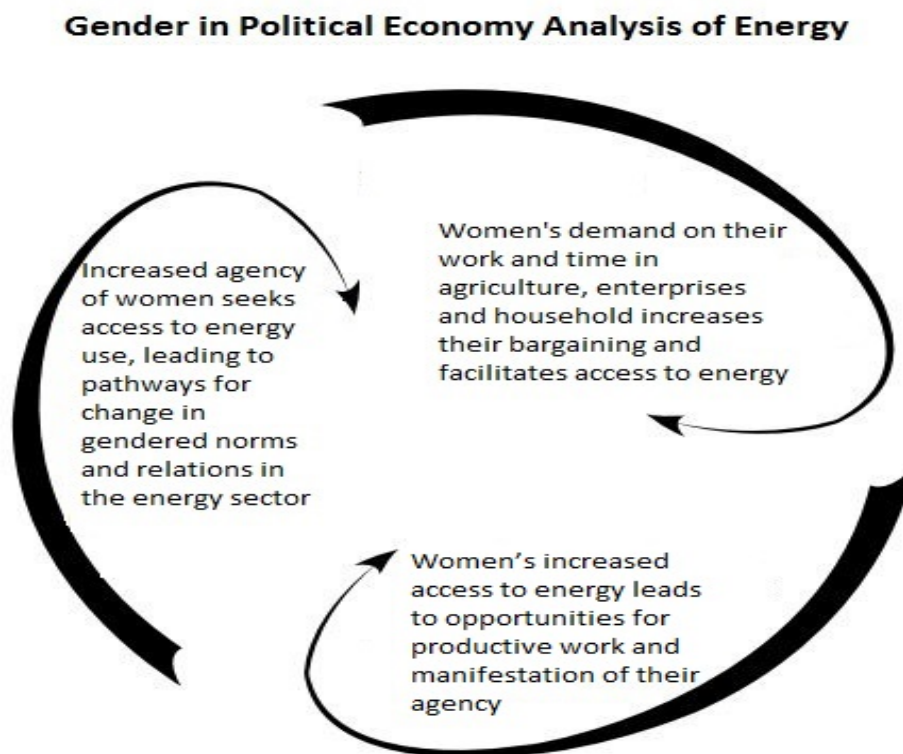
Gender in Political Economy Analysis of Energy

Women's demand on their work and time in agriculture, enterprises and household increases their bargaining and facilitates access to energy

Increased agency of women seeks access to energy use, leading to pathways for change in gendered norms and relations in the energy sector

Women’s increased access to energy leads to opportunities for productive work and manifestation of their agency